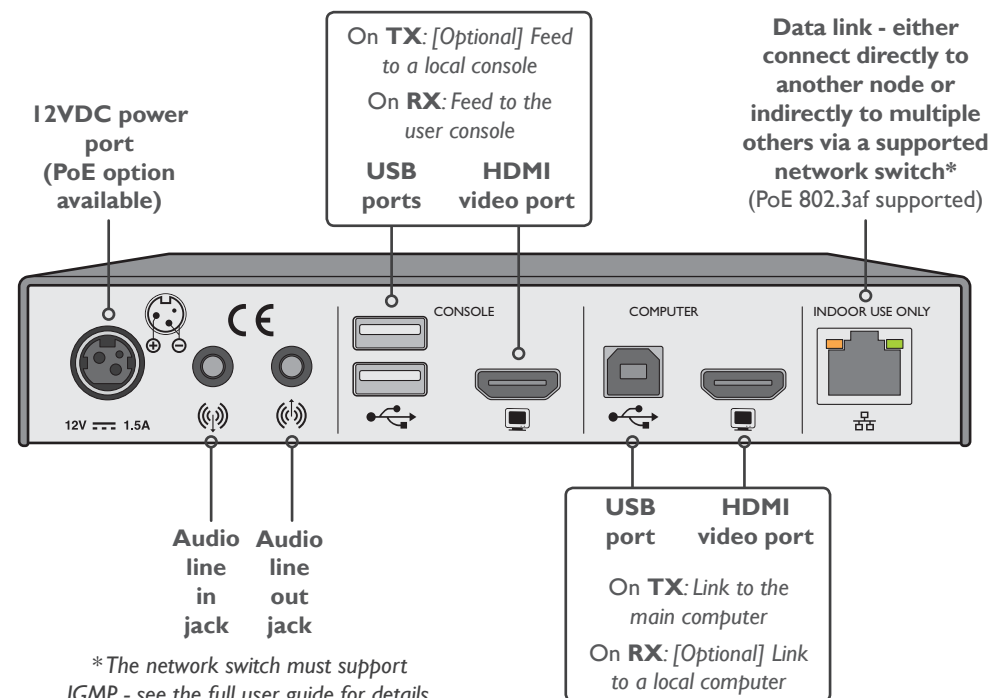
On **TX**: *[Optional] Feed to a local console*

On **RX**: *Feed to the user console*

**USB ports**

**HDMI video port**

**Data link - either connect directly to another node or indirectly to multiple others via a supported network switch***
(PoE 802.3af supported)

**12VDC power port (PoE option available)**

CE

CONSOLE

COMPUTER

INDOOR USE ONLY

12V $\overline{\underline{\ \ \ \ }}$ 1.5A

**Audio line in jack**

**Audio line out jack**

**USB port**

**HDMI video port**

On **TX**: *Link to the main computer*

On **RX**: *[Optional] Link to a local computer*

**The network switch must support IGMP - see the full user guide for details*